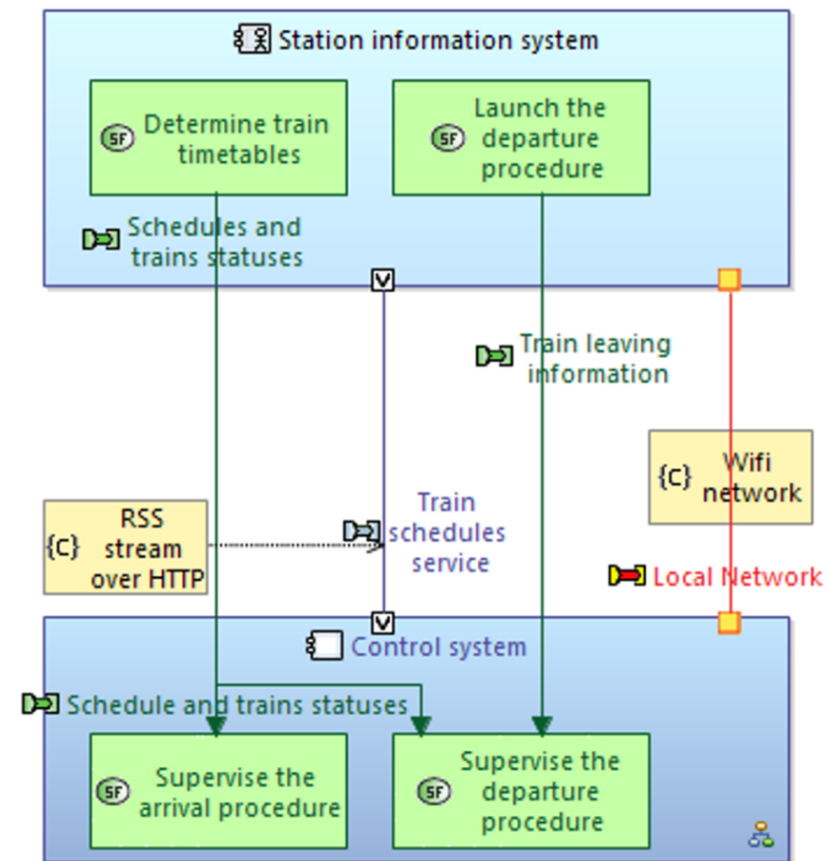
Station information system

SF Determine train timetables

SF Launch the departure procedure

Schedules and trains statuses

Train leaving information

{C} Wifi network

{C} RSS stream over HTTP

Train schedules service

Local Network

Control system

Schedule and trains statuses

SF Supervise the arrival procedure

SF Supervise the departure procedure